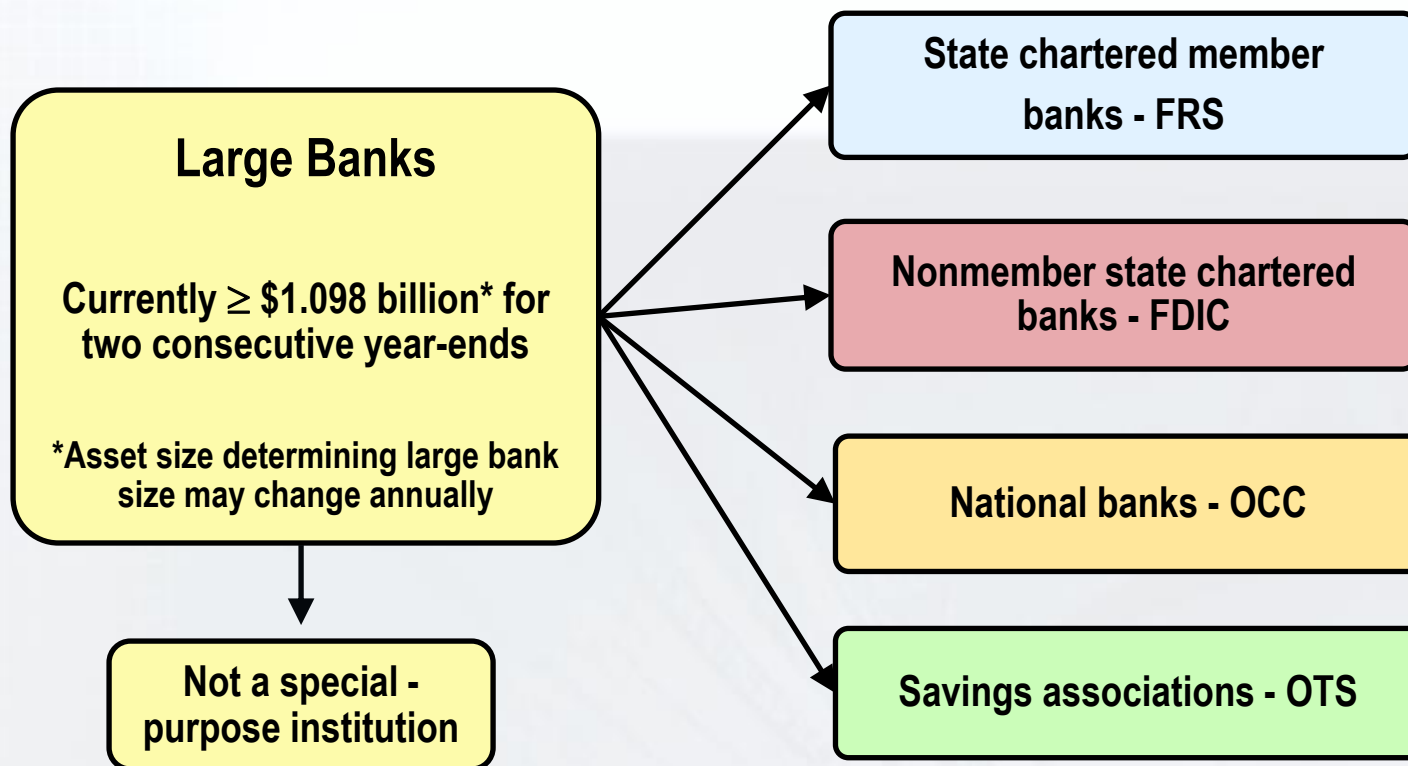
Large Banks

Currently $\geq$ \$1.098 billion* for two consecutive year-ends

*Asset size determining large bank size may change annually

Not a special - purpose institution

State chartered member banks - FRS

Nonmember state chartered banks - FDIC

National banks - OCC

Savings associations - OTS